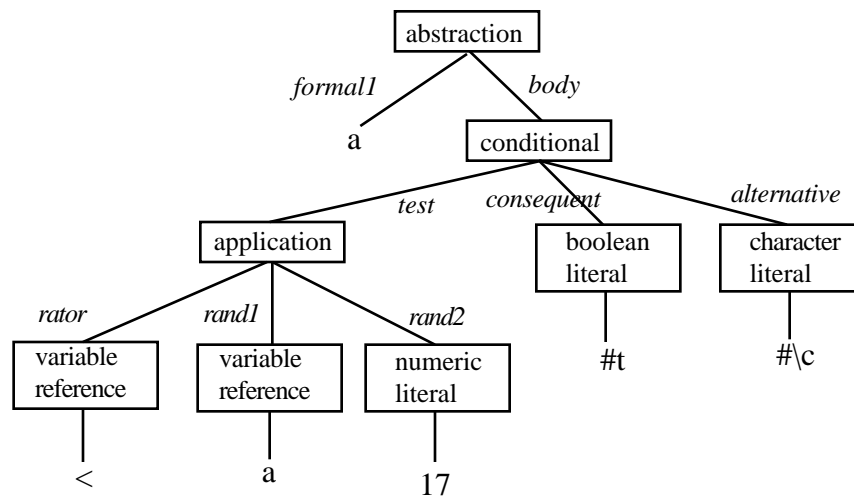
abstraction

formal1

body

a

conditional

test

consequent

alternative

application

boolean literal

character literal

rator

rand1

rand2

variable reference

variable reference

numeric literal

#t

#\c

<

a

17